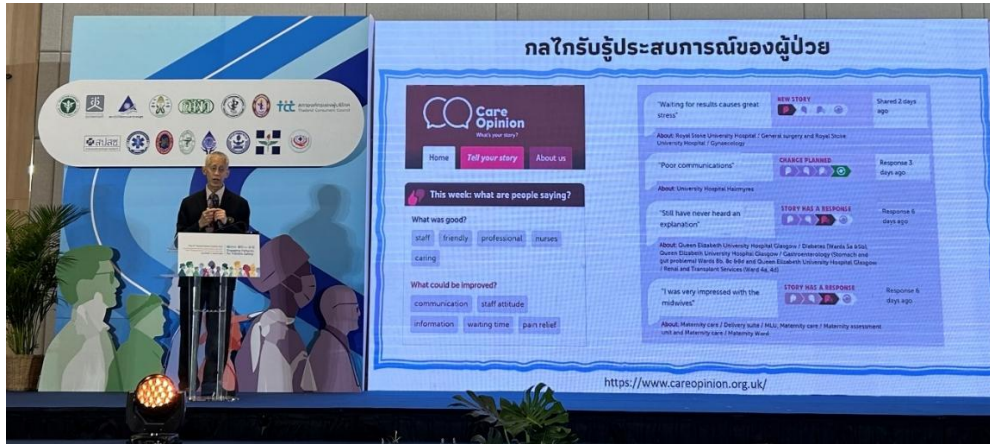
กลไกรับรู้ประสบการณ์ของผู้ป่วย

Care Opinion
What's your story?

Home | Tell your story | About us

This week: what are people saying?

What was good?
staff | friendly | professional | nurses | caring

What could be improved?
communication | staff attitude | information | waiting time | pain relief

"Waiting for results causes great stress"
NEW STORY
Shared 2 days ago
About: Royal Stoke University Hospital / General surgery and Royal Stoke University Hospital / Gynaecology

"Poor communications"
CHANGE PLANNED
Response 3 days ago
About: University Hospital Hairmyres

"Still have never heard an explanation"
STORY HAS A RESPONSE
Response 6 days ago
About: Queen Elizabeth University Hospital Glasgow / Diabetes (Wards 5a 6b), Queen Elizabeth University Hospital Glasgow / Gastroenterology (Stomach and gut problems) Wards 8b, 8c 8d and Queen Elizabeth University Hospital Glasgow / Renal and Transplant Services (Ward 4a, 4d)

"I was very impressed with the midwives"
STORY HAS A RESPONSE
Response 6 days ago
About: Maternity care / Delivery suite / MLU, Maternity care / Maternity assessment unit and Maternity care / Maternity Ward

https://www.careopinion.org.uk/

สภาผู้บริโภค
Thailand Consumer Council